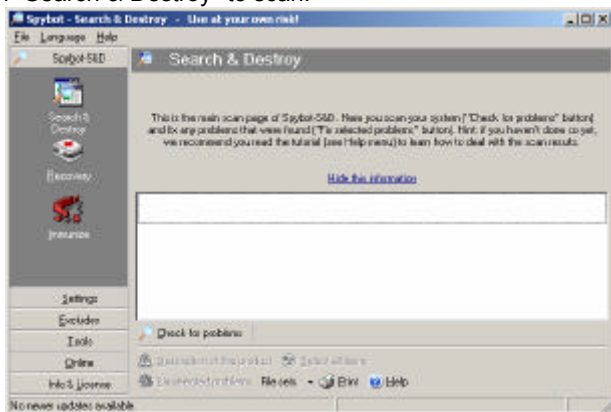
" Search & Destroy" to scan.

Spybot - Search & Destroy - Use at your own risk!

File Language Help

Spybot-S&D

Search & Destroy

Recovery

Immunize

Settings

Excludes

Tools

Online

Info & License

Search & Destroy

This is the main scan page of Spybot-S&D. Here you scan your system ("Check for problems" button) and fix any problems that were found ("Fix selected problems" button). Hint: if you haven't done so yet, we recommend you read the tutorial (see Help menu) to learn how to deal with the scan results.

Hide this information

Check for problems

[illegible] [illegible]

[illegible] File sets Print Help

No newer updates available